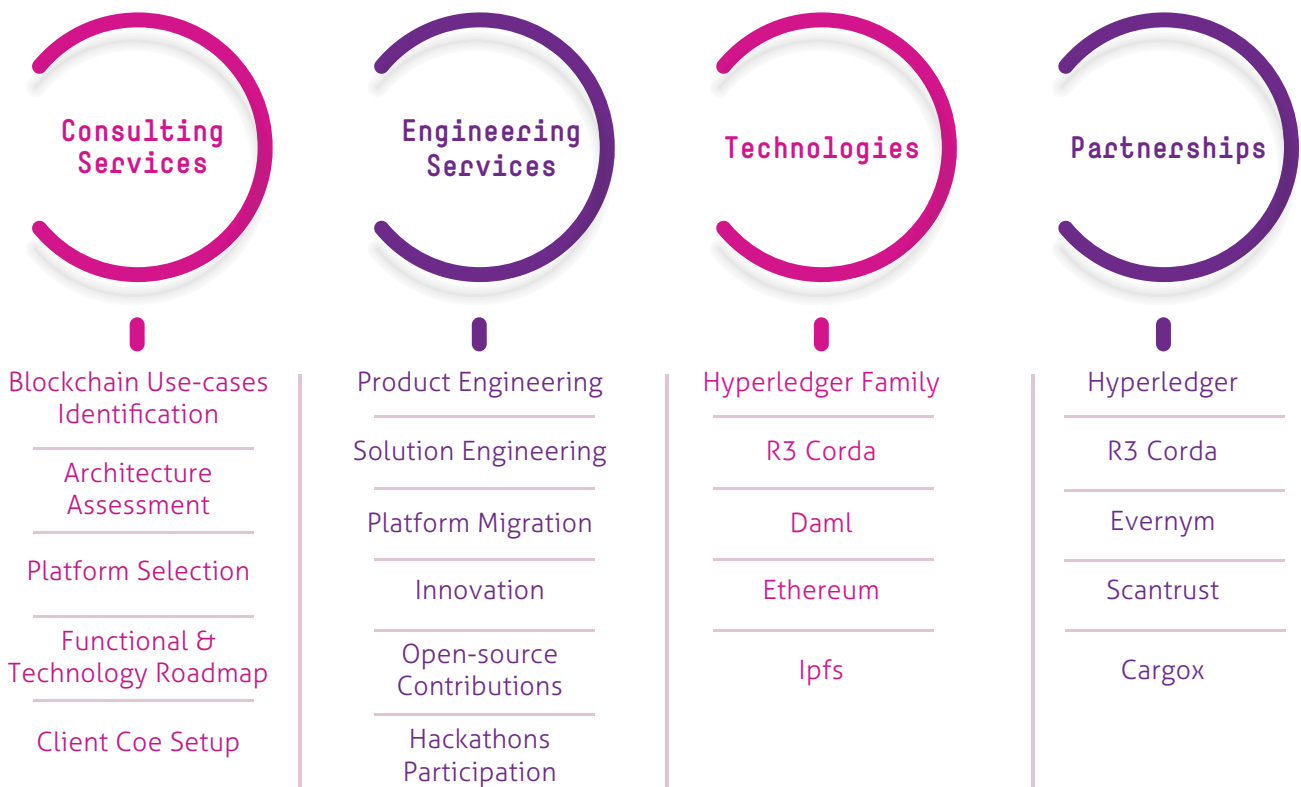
Consulting Services

Blockchain Use-cases Identification

Architecture Assessment

Platform Selection

Functional & Technology Roadmap

Client Coe Setup

Engineering Services

Product Engineering

Solution Engineering

Platform Migration

Innovation

Open-source Contributions

Hackathons Participation

Technologies

Hyperledger Family

R3 Corda

Daml

Ethereum

Ipfs

Partnerships

Hyperledger

R3 Corda

Evernym

Scantrust

Cargox